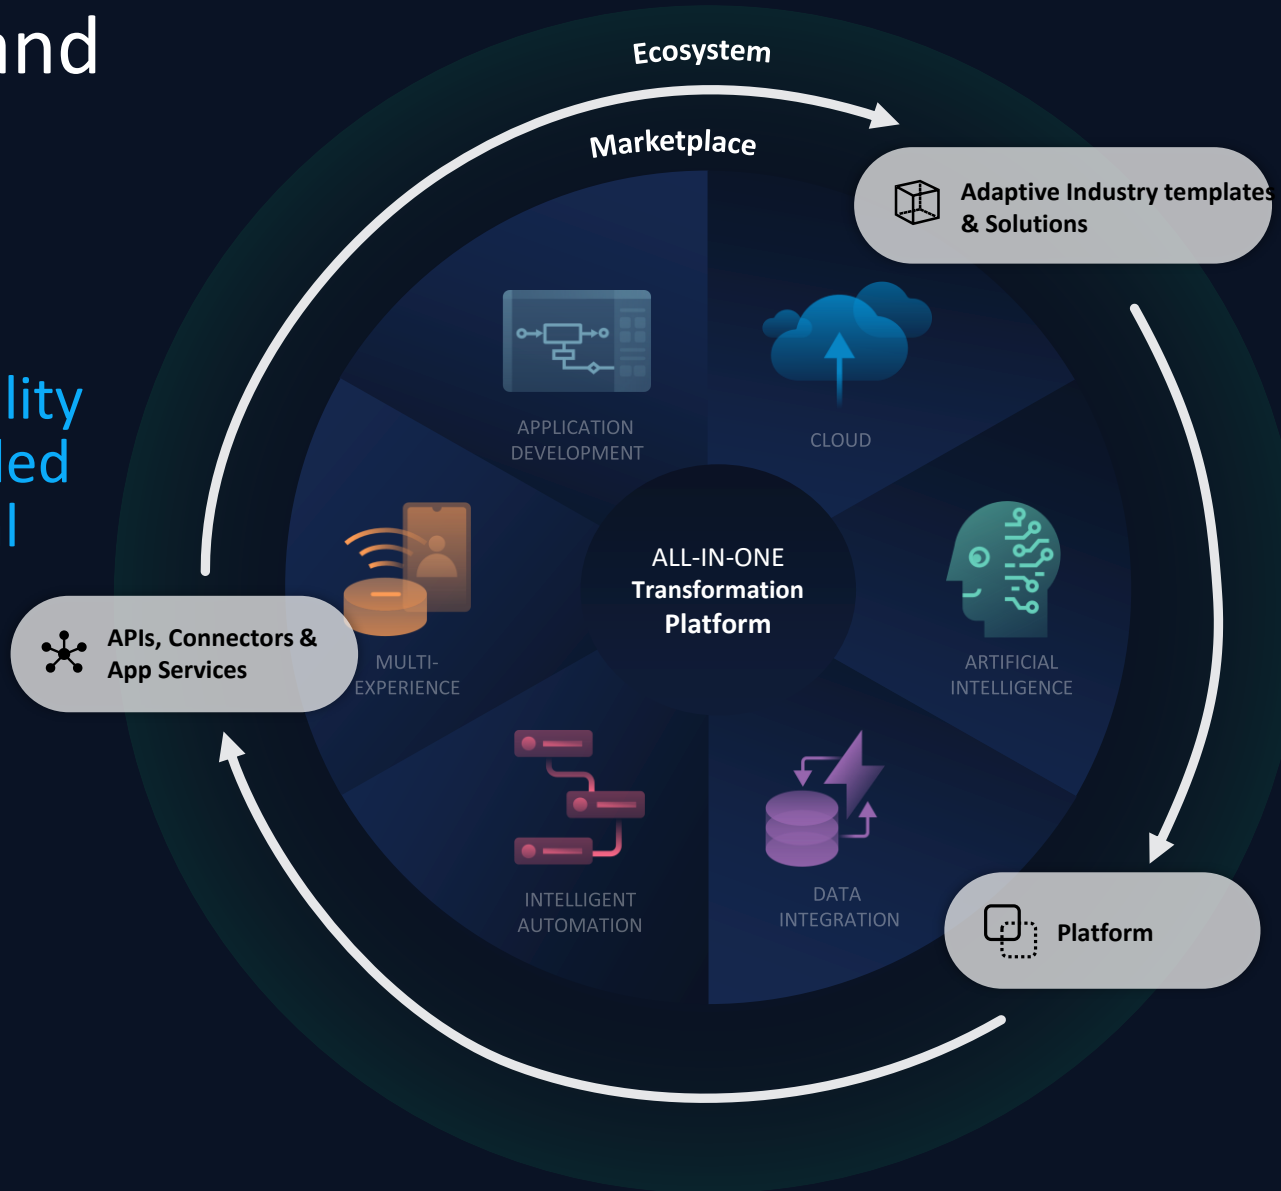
nd

lity
led
l

Ecosystem

Marketplace

Adaptive Industry templates & Solutions

APPLICATION DEVELOPMENT

CLOUD

MULTI-EXPERIENCE

ALL-IN-ONE
Transformation
Platform

ARTIFICIAL INTELLIGENCE

APIs, Connectors & App Services

INTELLIGENT AUTOMATION

DATA INTEGRATION

Platform